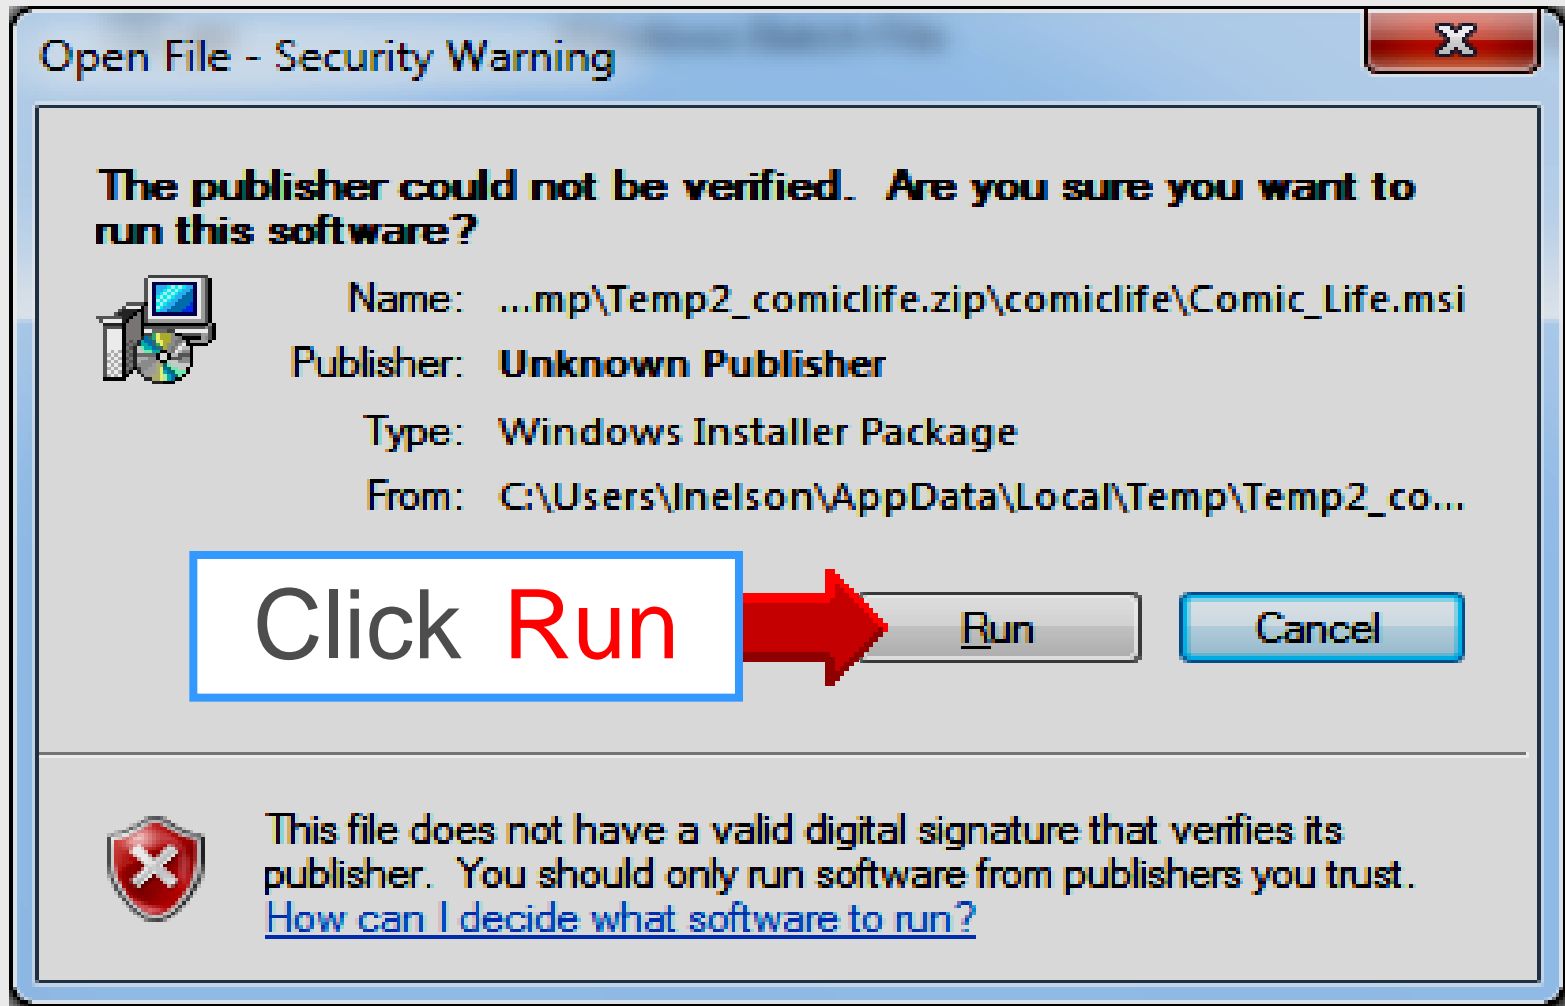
Open File - Security Warning

The publisher could not be verified. Are you sure you want to run this software?

Name: ...mp\Temp2_comiclife.zip\comiclife\Comic_Life.msi

Publisher: Unknown Publisher

Type: Windows Installer Package

From: C:\Users\lnelson\AppData\Local\Temp\Temp2_co...

Click Run

Run

Cancel

This file does not have a valid digital signature that verifies its publisher. You should only run software from publishers you trust.
How can I decide what software to run?